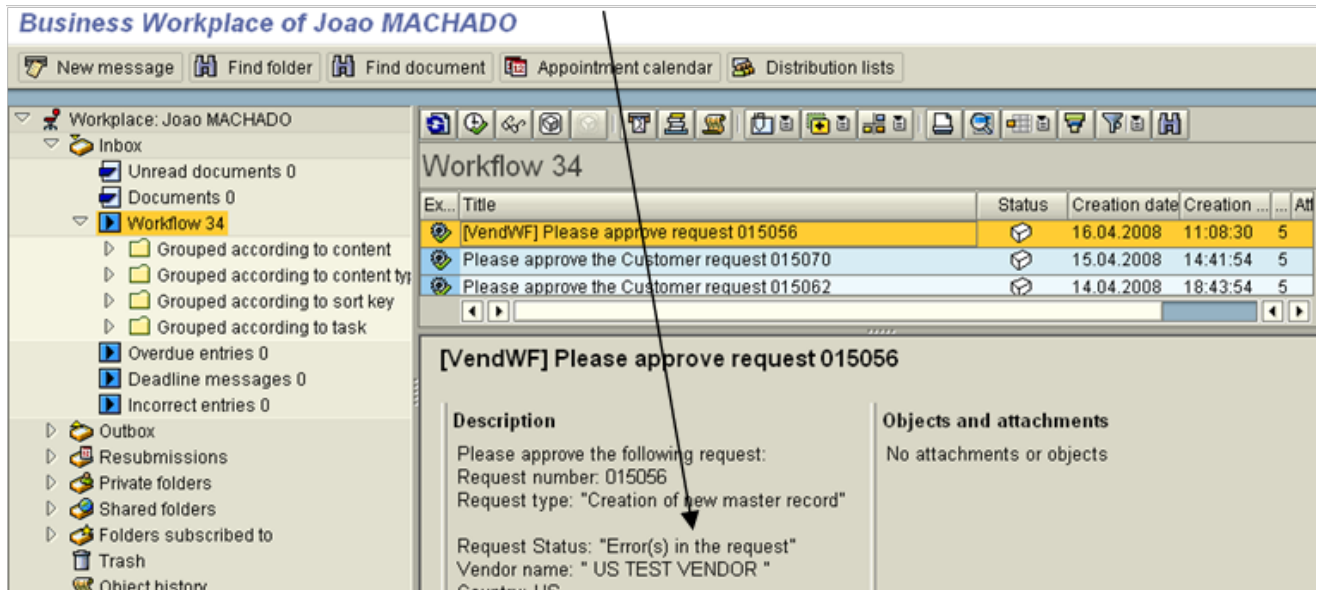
Business Workplace of Joao MACHADO

New message | Find folder | Find document | Appointment calendar | Distribution lists

Workplace: Joao MACHADO
Inbox
Unread documents 0
Documents 0
Workflow 34
Grouped according to content
Grouped according to content typ
Grouped according to sort key
Grouped according to task
Overdue entries 0
Deadline messages 0
Incorrect entries 0
Outbox
Resubmissions
Private folders
Shared folders
Folders subscribed to
Trash
Object history

Workflow 34

| Ex... | Title | Status | Creation date | Creation ... | ... Att |
|---|---|---|---|---|---|
| | [VendWF] Please approve request 015056 | | 16.04.2008 | 11:08:30 | 5 |
| | Please approve the Customer request 015070 | | 15.04.2008 | 14:41:54 | 5 |
| | Please approve the Customer request 015062 | | 14.04.2008 | 18:43:54 | 5 |

[VendWF] Please approve request 015056

Description
Please approve the following request:
Request number: 015056
Request type: "Creation of new master record"

Request Status: "Error(s) in the request"
Vendor name: " US TEST VENDOR "
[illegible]

Objects and attachments
No attachments or objects